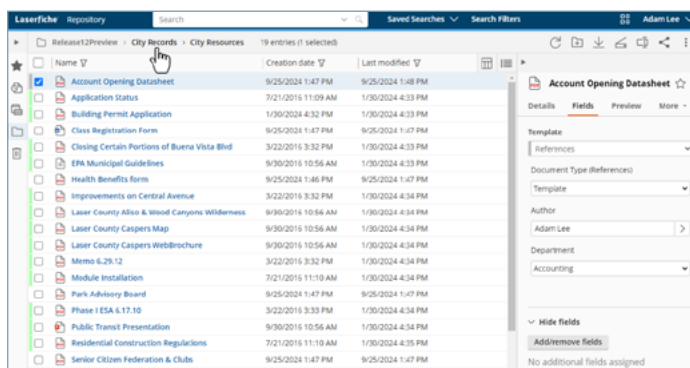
Laserfiche Repository Search Saved Searches Search Filters Adam Lee

Release12Preview › City Records › City Resources 19 entries (1 selected)

| Name | Creation date | Last modified |
|---|---|---|
| Account Opening Datasheet | 9/25/2024 1:47 PM | 9/25/2024 1:48 PM |
| Application Status | 7/21/2016 11:09 AM | 1/30/2024 4:33 PM |
| Building Permit Application | 1/30/2024 4:32 PM | 1/30/2024 4:33 PM |
| Class Registration Form | 9/25/2024 1:47 PM | 9/25/2024 1:47 PM |
| Closing Certain Portions of Buena Vista Blvd | 3/22/2016 3:32 PM | 1/30/2024 4:33 PM |
| EPA Municipal Guidelines | 9/30/2016 10:56 AM | 1/30/2024 4:33 PM |
| Health Benefits form | 9/25/2024 1:46 PM | 9/25/2024 1:47 PM |
| Improvements on Central Avenue | 3/22/2016 3:32 PM | 1/30/2024 4:34 PM |
| Laser County Aliso & Wood Canyons Wilderness | 9/30/2016 10:56 AM | 1/30/2024 4:34 PM |
| Laser County Caspers Map | 9/30/2016 10:56 AM | 1/30/2024 4:34 PM |
| Laser County Caspers WebBrochure | 9/30/2016 10:56 AM | 1/30/2024 4:34 PM |
| Memo 6.29.12 | 3/22/2016 3:32 PM | 1/30/2024 4:34 PM |
| Module Installation | 7/21/2016 11:10 AM | 1/30/2024 4:34 PM |
| Park Advisory Board | 9/25/2024 1:47 PM | 9/25/2024 1:47 PM |
| Phase I ESA 6.17.10 | 3/22/2016 3:33 PM | 1/30/2024 4:34 PM |
| Public Transit Presentation | 9/30/2016 10:56 AM | 1/30/2024 4:34 PM |
| Residential Construction Regulations | 7/21/2016 11:10 AM | 1/30/2024 4:35 PM |
| Senior Citizen Federation & Clubs | 9/25/2024 1:47 PM | 9/25/2024 1:47 PM |

Account Opening Datasheet

Details Fields Preview More

Template
References
Document Type (References)
Template
Author
Adam Lee
Department
Accounting

Hide fields
Add/remove fields
No additional fields assigned